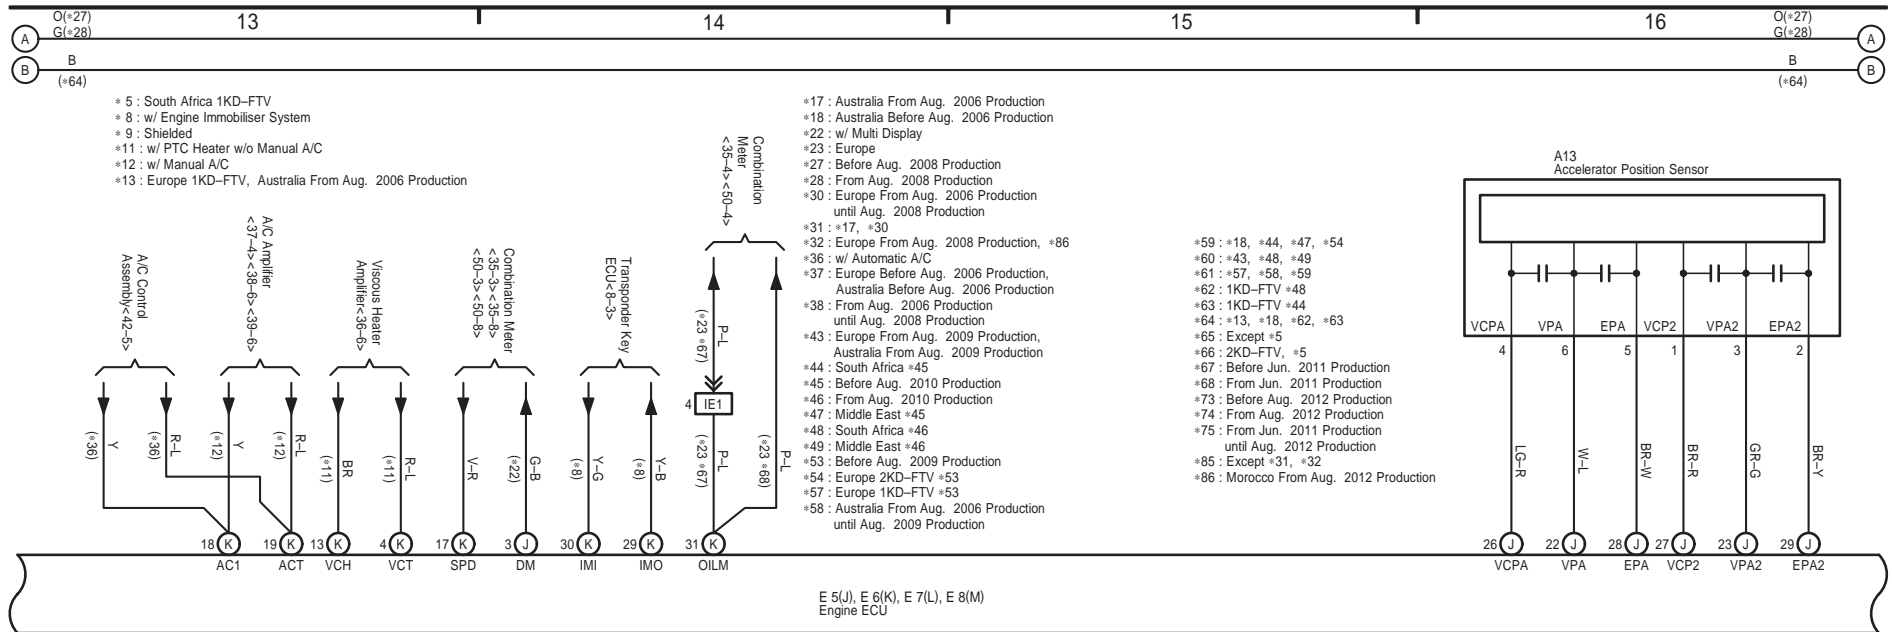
13 14 15 16

A O(∗27) G(∗28) — O(∗27) G(∗28) A
B B (∗64) — B (∗64) B

∗ 5 : South Africa 1KD–FTV
∗ 8 : w/ Engine Immobiliser System
∗ 9 : Shielded
∗11 : w/ PTC Heater w/o Manual A/C
∗12 : w/ Manual A/C
∗13 : Europe 1KD–FTV, Australia From Aug. 2006 Production

∗17 : Australia From Aug. 2006 Production
∗18 : Australia Before Aug. 2006 Production
∗22 : w/ Multi Display
∗23 : Europe
∗27 : Before Aug. 2008 Production
∗28 : From Aug. 2008 Production
∗30 : Europe From Aug. 2006 Production until Aug. 2008 Production
∗31 : ∗17, ∗30
∗32 : Europe From Aug. 2008 Production, ∗86
∗36 : w/ Automatic A/C
∗37 : Europe Before Aug. 2006 Production, Australia Before Aug. 2006 Production
∗38 : From Aug. 2006 Production until Aug. 2008 Production
∗43 : Europe From Aug. 2009 Production, Australia From Aug. 2009 Production
∗44 : South Africa ∗45
∗45 : Before Aug. 2010 Production
∗46 : From Aug. 2010 Production
∗47 : Middle East ∗45
∗48 : South Africa ∗46
∗49 : Middle East ∗46
∗53 : Before Aug. 2009 Production
∗54 : Europe 2KD–FTV ∗53
∗57 : Europe 1KD–FTV ∗53
∗58 : Australia From Aug. 2006 Production until Aug. 2009 Production

∗59 : ∗18, ∗44, ∗47, ∗54
∗60 : ∗43, ∗48, ∗49
∗61 : ∗57, ∗58, ∗59
∗62 : 1KD–FTV ∗48
∗63 : 1KD–FTV ∗44
∗64 : ∗13, ∗18, ∗62, ∗63
∗65 : Except ∗5
∗66 : 2KD–FTV, ∗5
∗67 : Before Jun. 2011 Production
∗68 : From Jun. 2011 Production
∗73 : Before Aug. 2012 Production
∗74 : From Aug. 2012 Production
∗75 : From Jun. 2011 Production until Aug. 2012 Production
∗85 : Except ∗31, ∗32
∗86 : Morocco From Aug. 2012 Production

A/C Control Assembly<42–5>
A/C Amplifier <37–4><38–6><39–6>
Viscous Heater Amplifier<36–6>
Combination Meter <35–3><35–8> <50–3><50–8>
Transponder Key ECU<8–3>
Combination Meter <35–4><50–4>

Y (∗36) R–L (∗36) Y (∗12) R–L (∗12) BR (∗11) R–L (∗11) V–R G–B (∗22) Y–G (∗8) Y–B (∗8) P–L (∗23 ∗67) 4 IE1 P–L (∗23 ∗67) P–L (∗23 ∗68)

18 K AC1 19 K ACT 13 K VCH 4 K VCT 17 K SPD 3 J DM 30 K IMI 29 K IMO 31 K OILM

A13
Accelerator Position Sensor
VCPA VPA EPA VCP2 VPA2 EPA2
4 6 5 1 3 2
LG–R W–L BR–W BR–R GR–G BR–Y
26 J VCPA 22 J VPA 28 J EPA 27 J VCP2 23 J VPA2 29 J EPA2

E 5(J), E 6(K), E 7(L), E 8(M)
Engine ECU